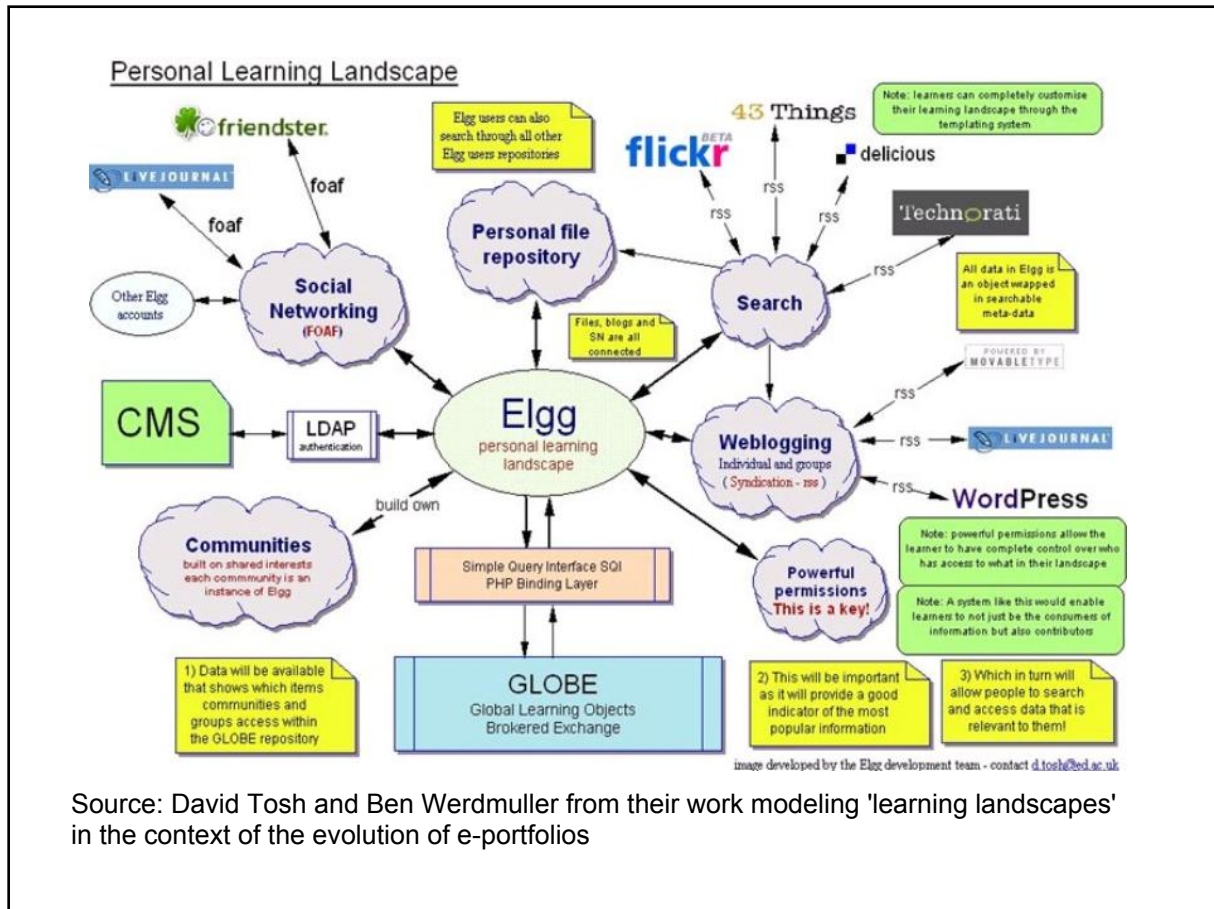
Personal Learning Landscape

friendster.

LIVEJOURNAL

foaf

foaf

Elgg users can also search through all other Elgg users repositories

43 Things

Note: learners can completely customise their learning landscape through the templating system

flickr BETA

delicious

rss

rss

rss

Technorati

rss

Personal file repository

Social Networking (FOAF)

Other Elgg accounts

Search

All data in Elgg is an object wrapped in searchable meta-data

Files, blogs and SN are all connected

POWERED BY MOVABLETYPE

rss

CMS

LDAP authentication

Elgg
personal learning landscape

Weblogging
Individual and groups
( Syndication - rss )

rss

LIVEJOURNAL

rss

WordPress

build own

Communities
built on shared interests each commmunity is an instance of Elgg

Simple Query Interface SQI
PHP Binding Layer

Powerful permissions
This is a key!

Note: powerful permissions allow the learner to have complete control over who has access to what in their landscape

Note: A system like this would enable learners to not just be the consumers of information but also contributors

1) Data will be available that shows which items communities and groups access within the GLOBE repository

GLOBE
Global Learning Objects
Brokered Exchange

2) This will be important as it will provide a good indicator of the most popular information

3) Which in turn will allow people to search and access data that is relevant to them!

image developed by the Elgg development team - contact d.tosh@ed.ac.uk

Source: David Tosh and Ben Werdmuller from their work modeling 'learning landscapes' in the context of the evolution of e-portfolios